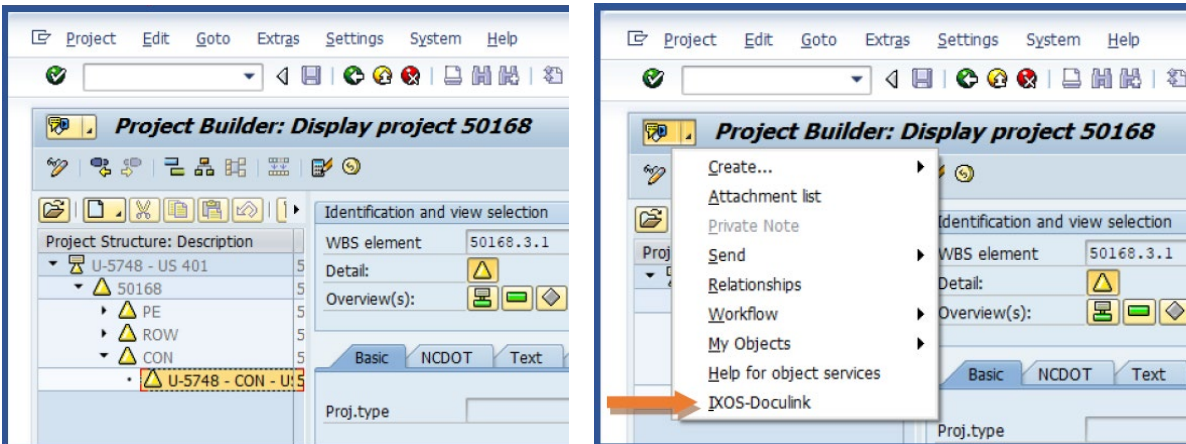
Project Edit Goto Extras Settings System Help

Project Builder: Display project 50168

Project Structure: Description
U-5748 - US 401 5
50168 5
PE 5
ROW 5
CON 5
U-5748 - CON - U5

Identification and view selection
WBS element 50168.3.1
Detail:
Overview(s):

Basic NCDOT Text

Proj.type

Project Edit Goto Extras Settings System Help

Project Builder: Display project 50168

Create...
Attachment list
Private Note
Send
Relationships
Workflow
My Objects
Help for object services
IXOS-Doculink

Proj

Identification and view selection
WBS element 50168.3.1
Detail:
Overview(s):

Basic NCDOT Text

Proj.type